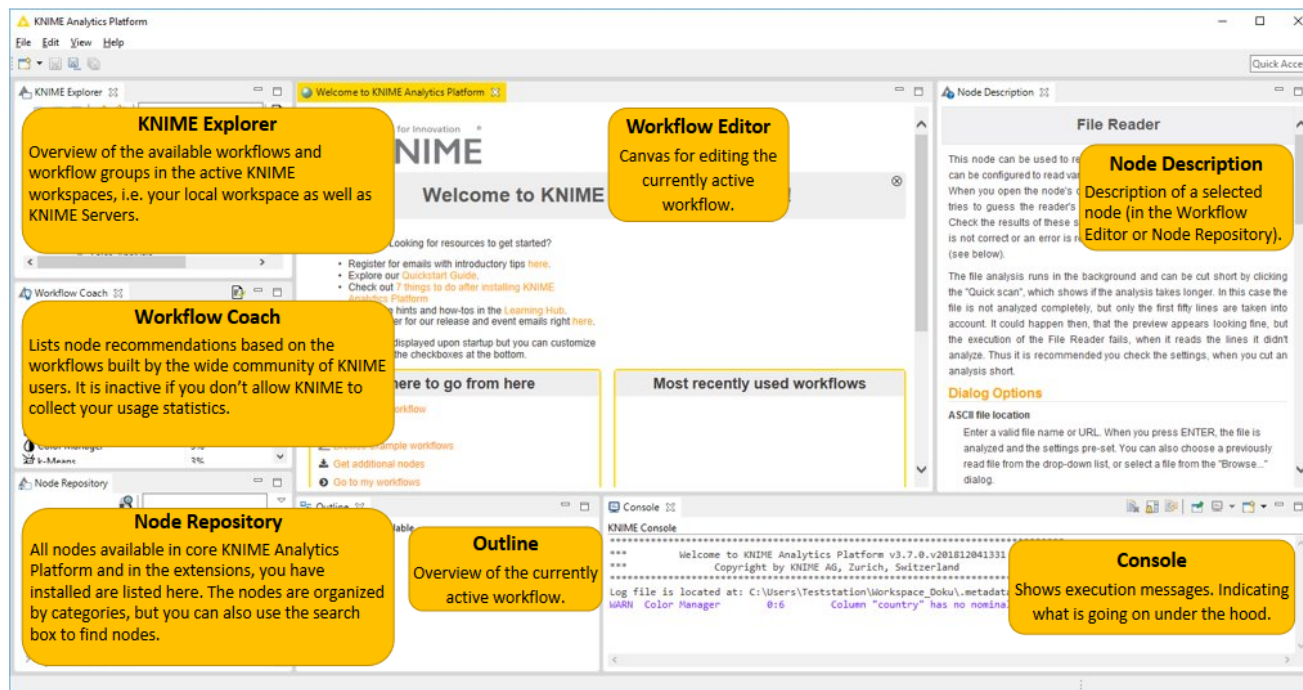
KNIME Analytics Platform

File Edit View Help

Quick Acce

KNIME Explorer

KNIME Explorer
Overview of the available workflows and workflow groups in the active KNIME workspaces, i.e. your local workspace as well as KNIME Servers.

Workflow Coach

Workflow Coach
Lists node recommendations based on the workflows built by the wide community of KNIME users. It is inactive if you don't allow KNIME to collect your usage statistics.

Color Manager
k-Means 3%

Node Repository

Node Repository
All nodes available in core KNIME Analytics Platform and in the extensions, you have installed are listed here. The nodes are organized by categories, but you can also use the search box to find nodes.

Welcome to KNIME Analytics Platform

for Innovation
NIME

Welcome to KNIME

Workflow Editor
Canvas for editing the currently active workflow.

Looking for resources to get started?

• Register for emails with introductory tips here.
• Explore our Quickstart Guide.
• Check out 7 things to do after installing KNIME Analytics Platform
hints and how-tos in the Learning Hub.
er for our release and event emails right here.

displayed upon startup but you can customize the checkboxes at the bottom.

here to go from here

orkflow

ample workflows
Get additional nodes
Go to my workflows

Most recently used workflows

Outline

lable

Outline
Overview of the currently active workflow.

Node Description

File Reader

This node can be used to re
can be configured to read var
When you open the node's
tries to guess the reader's
Check the results of these s
is not correct or an error is re
(see below).

Node Description
Description of a selected node (in the Workflow Editor or Node Repository).

The file analysis runs in the background and can be cut short by clicking the "Quick scan", which shows if the analysis takes longer. In this case the file is not analyzed completely, but only the first fifty lines are taken into account. It could happen then, that the preview appears looking fine, but the execution of the File Reader fails, when it reads the lines it didn't analyze. Thus it is recommended you check the settings, when you cut an analysis short.

Dialog Options

ASCII file location

Enter a valid file name or URL. When you press ENTER, the file is analyzed and the settings pre-set. You can also choose a previously read file from the drop-down list, or select a file from the "Browse..." dialog.

Console

KNIME Console

*** Welcome to KNIME Analytics Platform v3.7.0.v201812041331
*** Copyright by KNIME AG, Zurich, Switzerland

Log file is located at: C:\Users\Teststation\Workspace_Doku\.metadata
WARN Color Manager 0:6 Column "country" has no nomina

Console
Shows execution messages. Indicating what is going on under the hood.